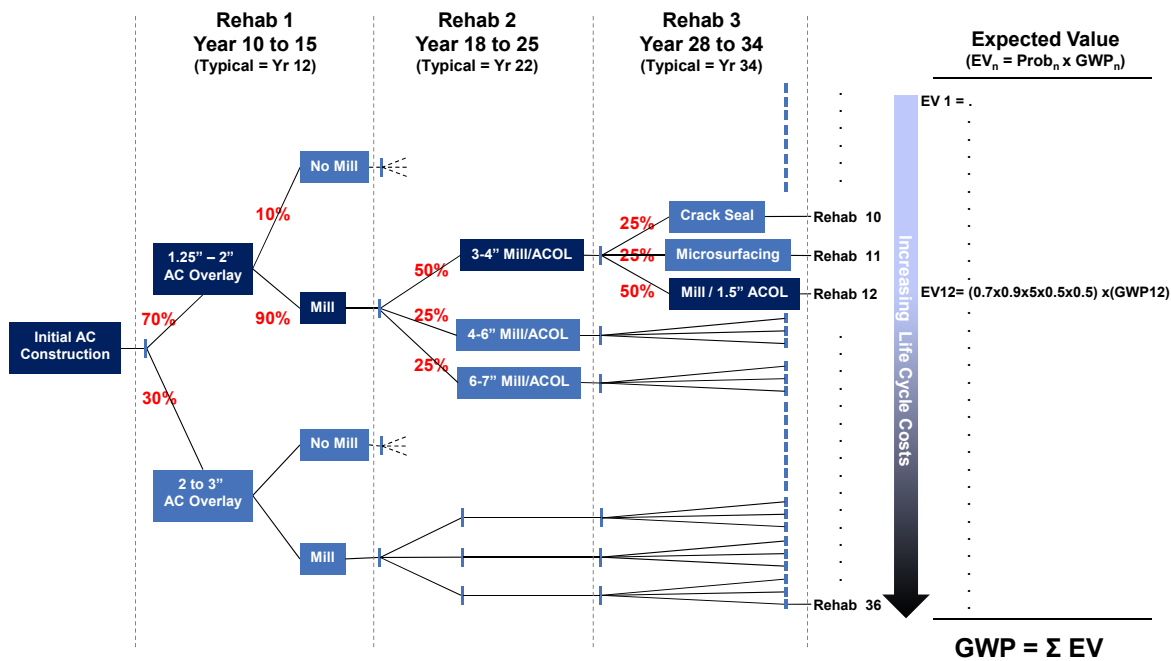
Rehab 1
Year 10 to 15
(Typical = Yr 12)

Rehab 2
Year 18 to 25
(Typical = Yr 22)

Rehab 3
Year 28 to 34
(Typical = Yr 34)

Expected Value
($EV_n$ = $Prob_n$ x $GWP_n$)

EV 1 = .

No Mill

10%

1.25" – 2" AC Overlay

Crack Seal

25%

Rehab 10

3-4" Mill/ACOL

25%

Microsurfacing

Rehab 11

50%

50%

Mill / 1.5" ACOL

Rehab 12

EV12= (0.7x0.9x5x0.5x0.5) x(GWP12)

70%

Mill

90%

25%

Initial AC Construction

4-6" Mill/ACOL

25%

6-7" Mill/ACOL

30%

Increasing Life Cycle Costs

No Mill

2 to 3" AC Overlay

Mill

Rehab 36

GWP = Σ EV